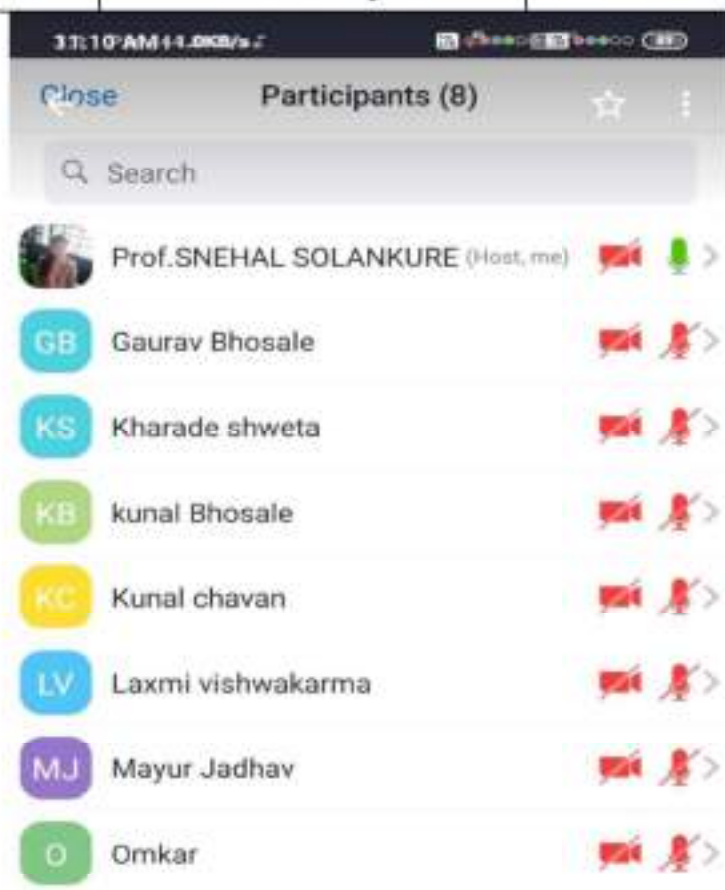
11:10 AM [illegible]KB/s

Close Participants (8)

Search

Prof.SNEHAL SOLANKURE (Host, me)

GB Gaurav Bhosale

KS Kharade shweta

KB kunal Bhosale

KC Kunal chavan

LV Laxmi vishwakarma

MJ Mayur Jadhav

O Omkar